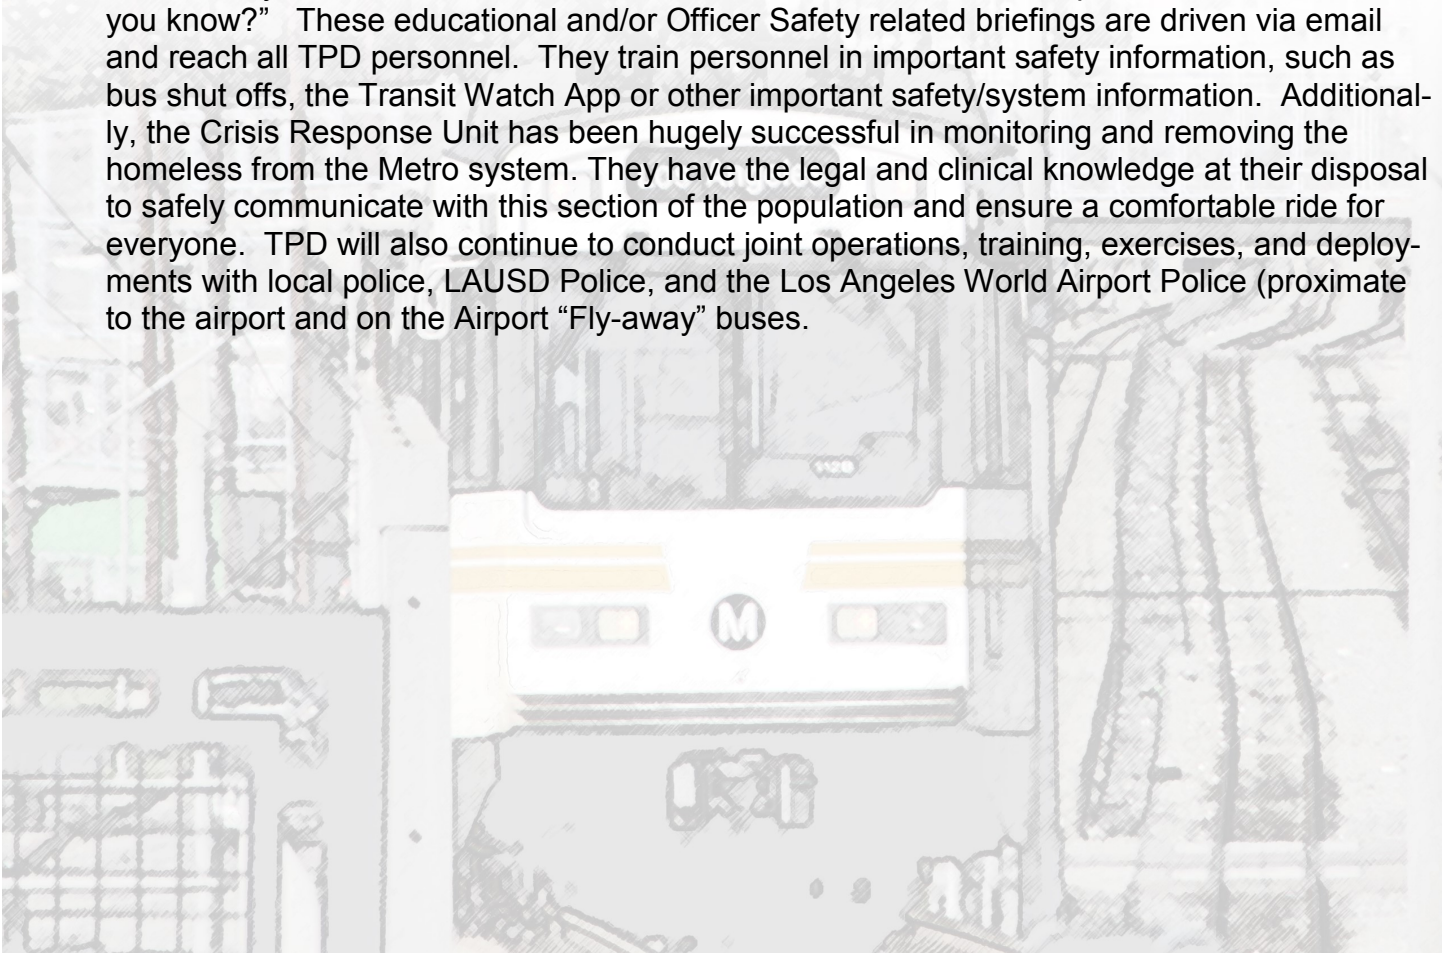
you know?" These educational and/or Officer Safety related briefings are driven via email and reach all TPD personnel. They train personnel in important safety information, such as bus shut offs, the Transit Watch App or other important safety/system information. Additionally, the Crisis Response Unit has been hugely successful in monitoring and removing the homeless from the Metro system. They have the legal and clinical knowledge at their disposal to safely communicate with this section of the population and ensure a comfortable ride for everyone. TPD will also continue to conduct joint operations, training, exercises, and deployments with local police, LAUSD Police, and the Los Angeles World Airport Police (proximate to the airport and on the Airport "Fly-away" buses.